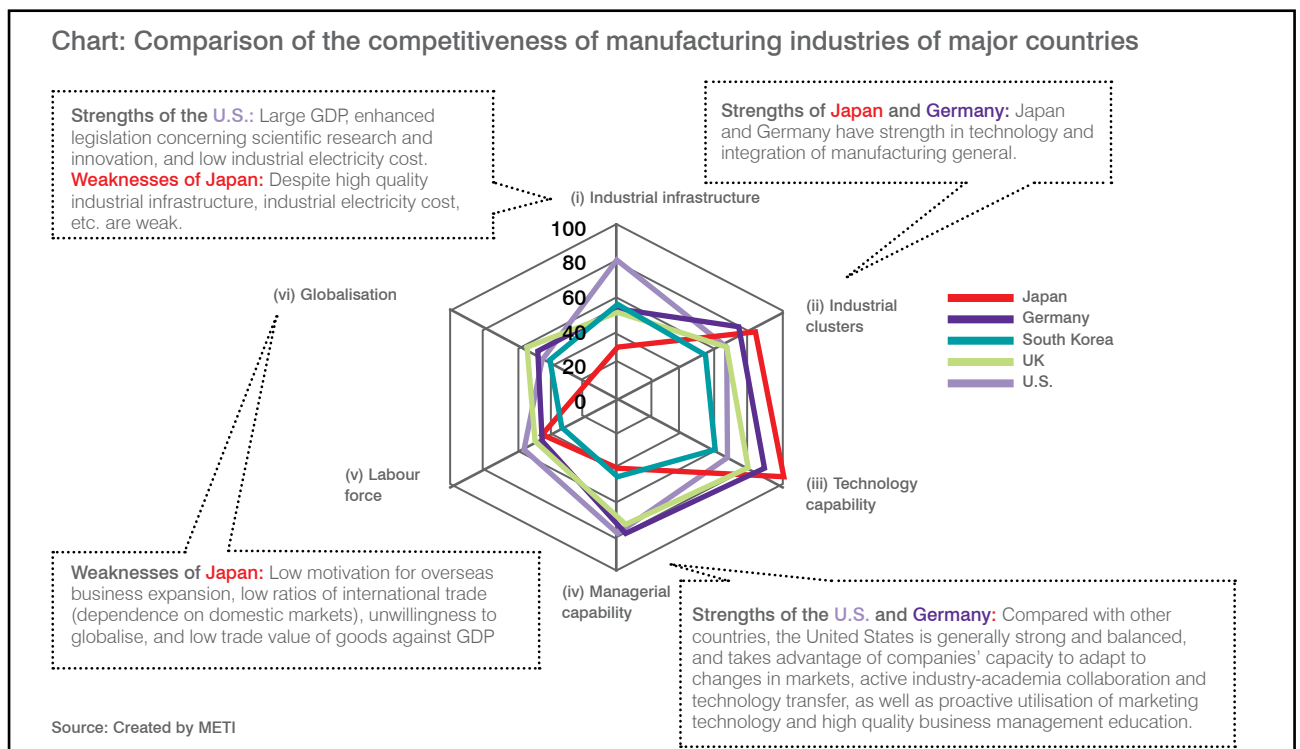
Chart: Comparison of the competitiveness of manufacturing industries of major countries

Strengths of the U.S.: Large GDP, enhanced legislation concerning scientific research and innovation, and low industrial electricity cost.
Weaknesses of Japan: Despite high quality industrial infrastructure, industrial electricity cost, etc. are weak.

Strengths of Japan and Germany: Japan and Germany have strength in technology and integration of manufacturing general.

(i) Industrial infrastructure

100
80
60
40
20
0

(ii) Industrial clusters

(iii) Technology capability

(iv) Managerial capability

(v) Labour force

(vi) Globalisation

Japan
Germany
South Korea
UK
U.S.

Weaknesses of Japan: Low motivation for overseas business expansion, low ratios of international trade (dependence on domestic markets), unwillingness to globalise, and low trade value of goods against GDP

Strengths of the U.S. and Germany: Compared with other countries, the United States is generally strong and balanced, and takes advantage of companies' capacity to adapt to changes in markets, active industry-academia collaboration and technology transfer, as well as proactive utilisation of marketing technology and high quality business management education.

Source: Created by METI